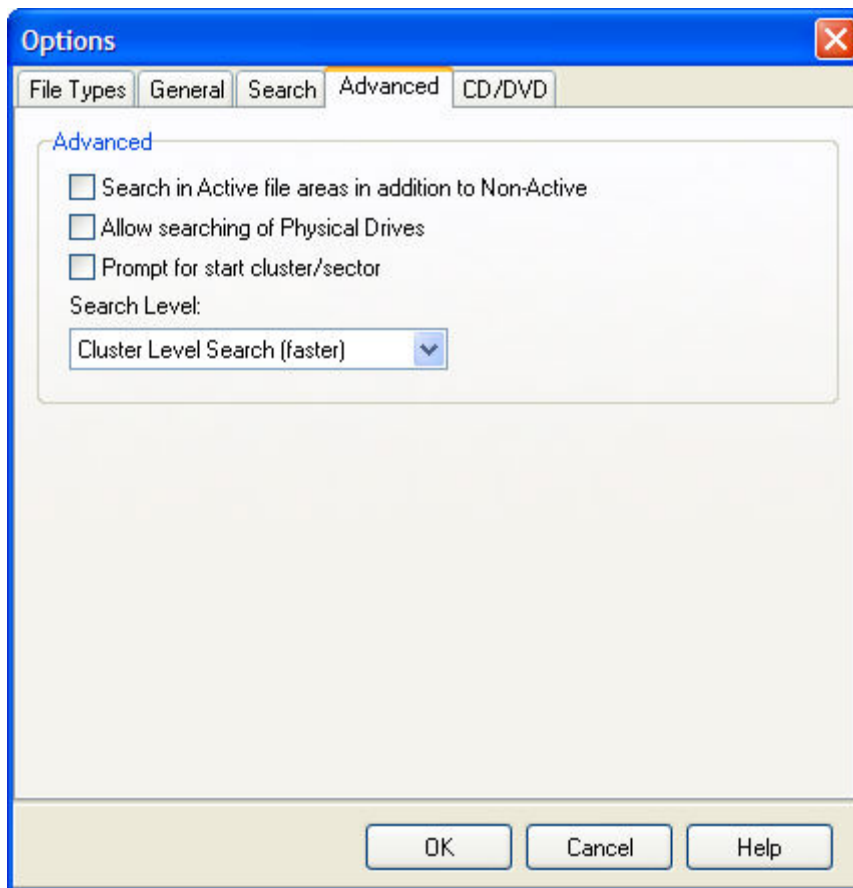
Options

File Types | General | Search | Advanced | CD/DVD

Advanced

Search in Active file areas in addition to Non-Active

Allow searching of Physical Drives

Prompt for start cluster/sector

Search Level:

Cluster Level Search (faster)

OK | Cancel | Help